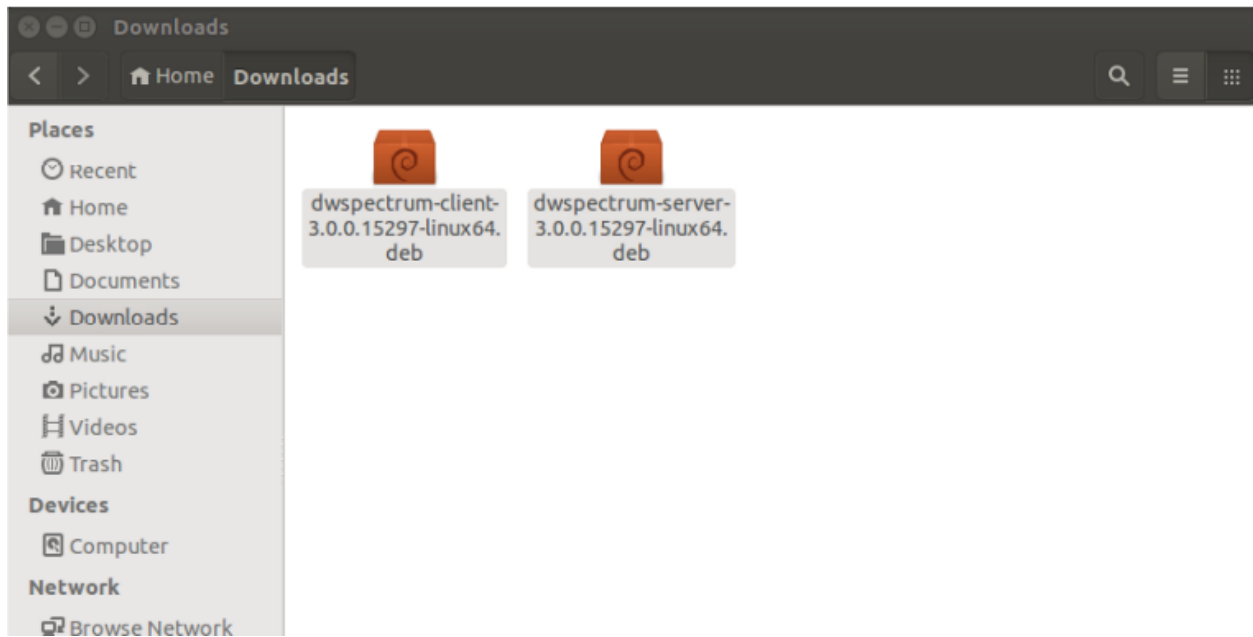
Downloads

Home Downloads

Places
Recent
Home
Desktop
Documents
Downloads
Music
Pictures
Videos
Trash
Devices
Computer
Network
Browse Network

dwspectrum-client-3.0.0.15297-linux64.deb

dwspectrum-server-3.0.0.15297-linux64.deb